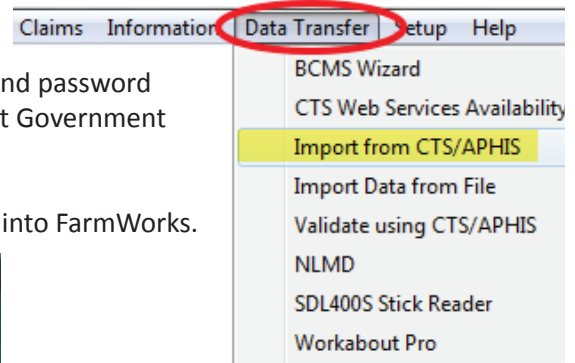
Claims Informatio Data Transfer Setup Help

nd password
t Government

into FarmWorks.

BCMS Wizard
CTS Web Services Availability
Import from CTS/APHIS
Import Data from File
Validate using CTS/APHIS
NLMD
SDL400S Stick Reader
Workabout Pro